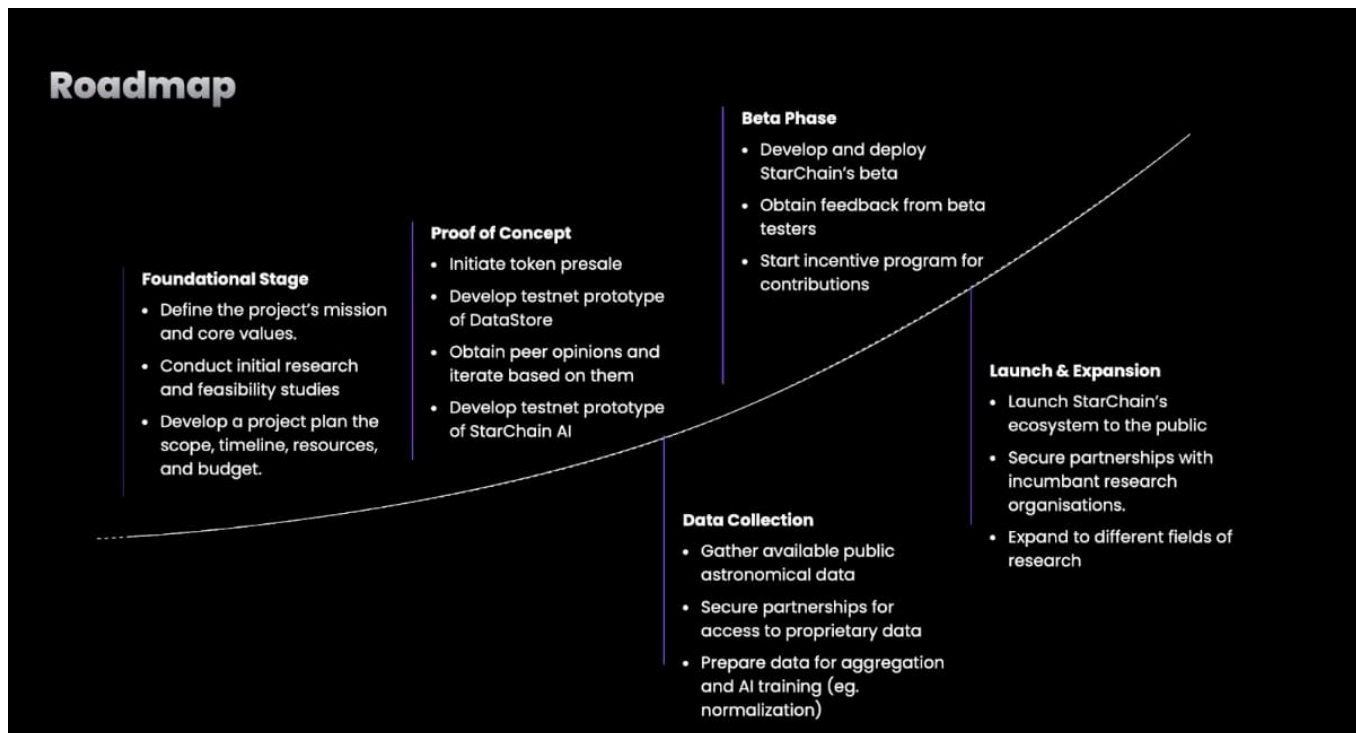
Roadmap

Foundational Stage
- Define the project's mission and core values.
- Conduct initial research and feasibility studies
- Develop a project plan the scope, timeline, resources, and budget.

Proof of Concept
- Initiate token presale
- Develop testnet prototype of DataStore
- Obtain peer opinions and iterate based on them
- Develop testnet prototype of StarChain AI

Data Collection
- Gather available public astronomical data
- Secure partnerships for access to proprietary data
- Prepare data for aggregation and AI training (eg. normalization)

Beta Phase
- Develop and deploy StarChain's beta
- Obtain feedback from beta testers
- Start incentive program for contributions

Launch & Expansion
- Launch StarChain's ecosystem to the public
- Secure partnerships with incumbant research organisations.
- Expand to different fields of research